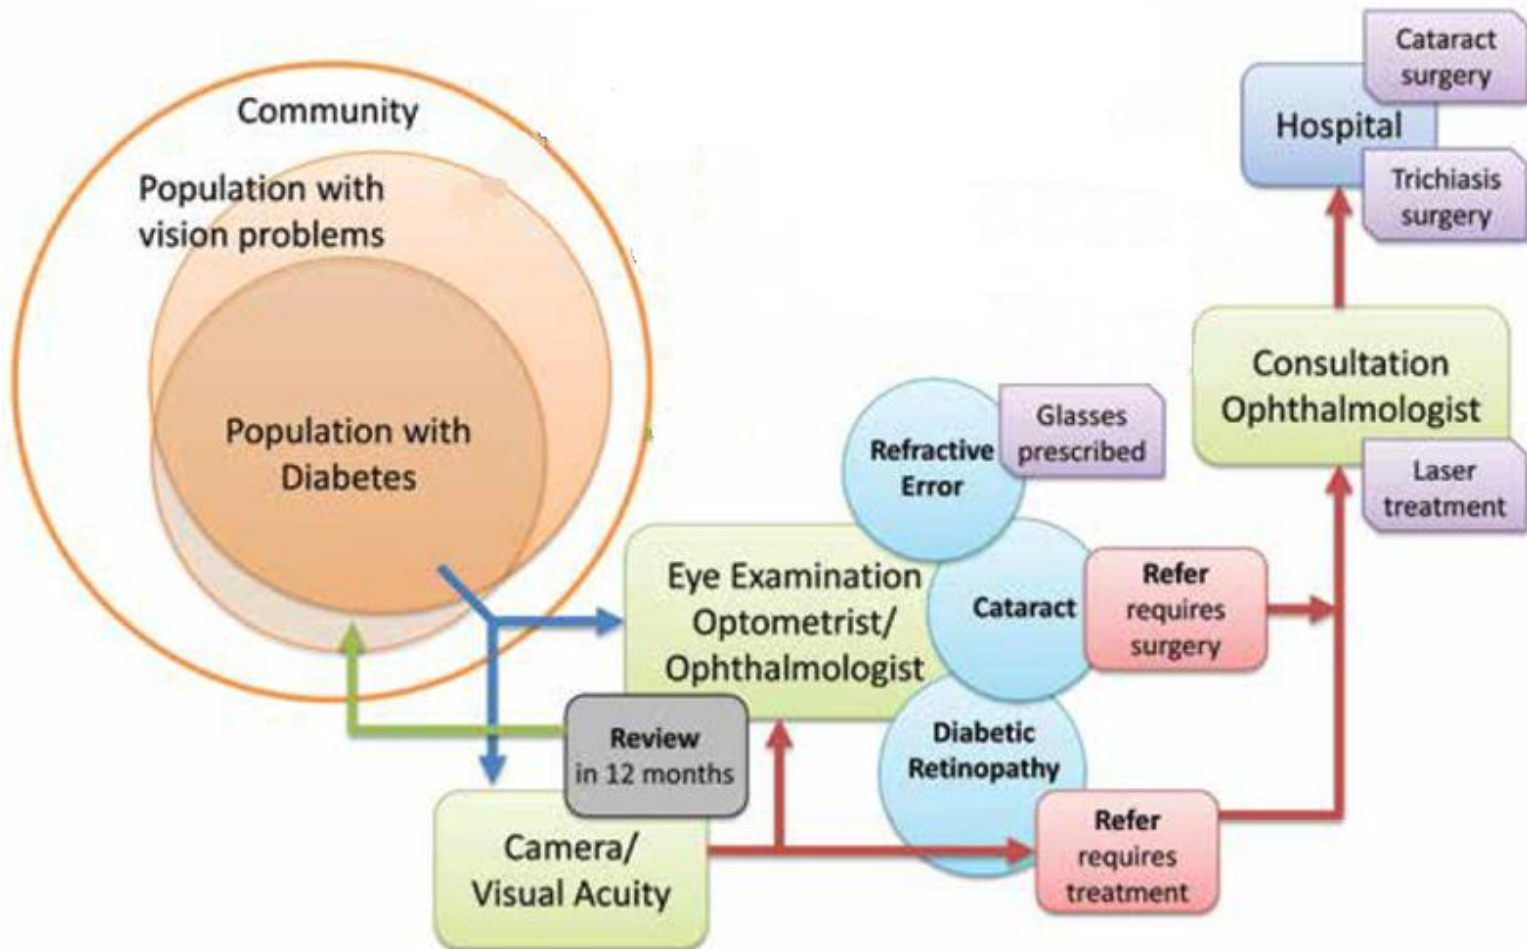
Community

Population with vision problems

Population with Diabetes

Eye Examination Optometrist/ Ophthalmologist

Refractive Error

Glasses prescribed

Cataract

Refer requires surgery

Diabetic Retinopathy

Review in 12 months

Camera/ Visual Acuity

Refer requires treatment

Consultation Ophthalmologist

Laser treatment

Hospital

Cataract surgery

Trichiasis surgery